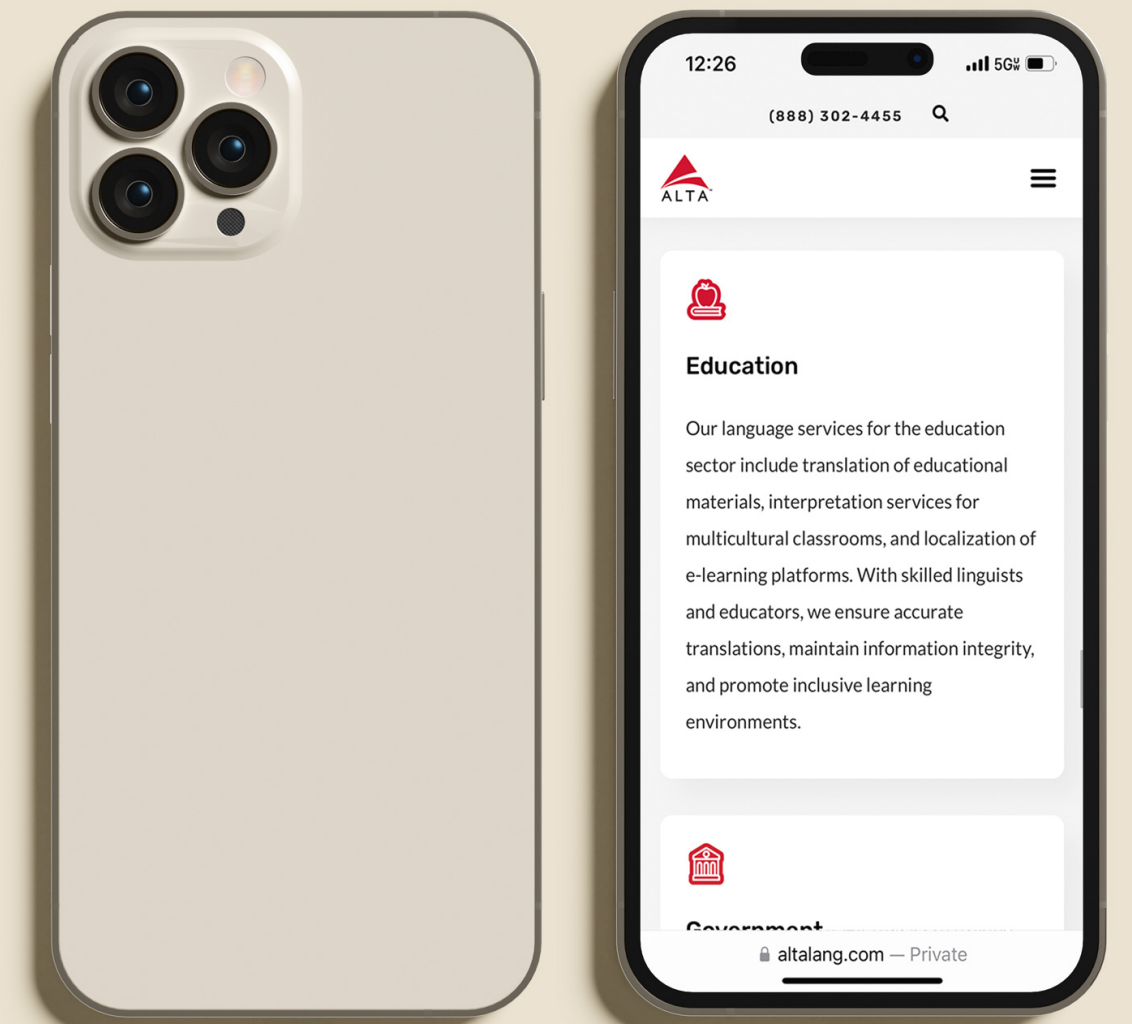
12:26

5G

(888) 302-4455

ALTA

Education

Our language services for the education sector include translation of educational materials, interpretation services for multicultural classrooms, and localization of e-learning platforms. With skilled linguists and educators, we ensure accurate translations, maintain information integrity, and promote inclusive learning environments.

Government

altalang.com — Private